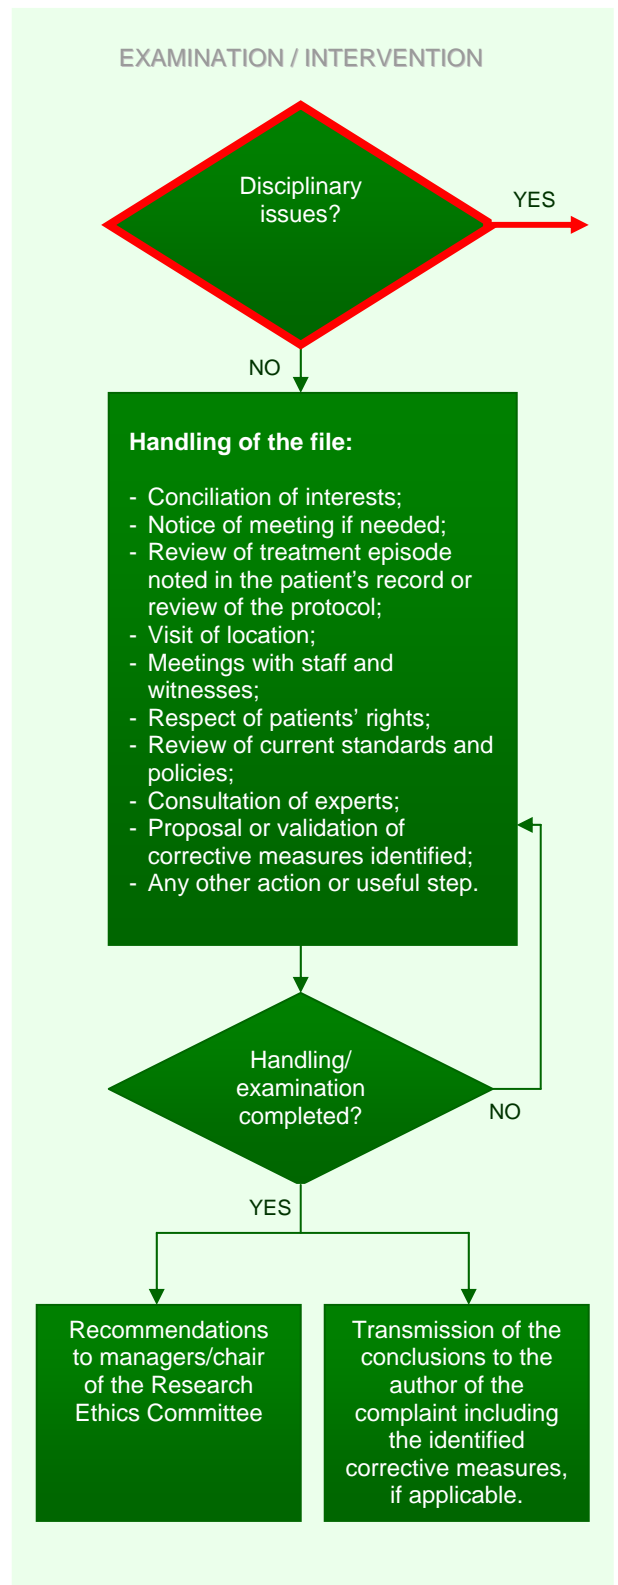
EXAMINATION / INTERVENTION

Disciplinary issues?

YES

NO

Handling of the file:

- Conciliation of interests;
- Notice of meeting if needed;
- Review of treatment episode noted in the patient's record or review of the protocol;
- Visit of location;
- Meetings with staff and witnesses;
- Respect of patients' rights;
- Review of current standards and policies;
- Consultation of experts;
- Proposal or validation of corrective measures identified;
- Any other action or useful step.

Handling/ examination completed?

NO

YES

Recommendations to managers/chair of the Research Ethics Committee

Transmission of the conclusions to the author of the complaint including the identified corrective measures, if applicable.